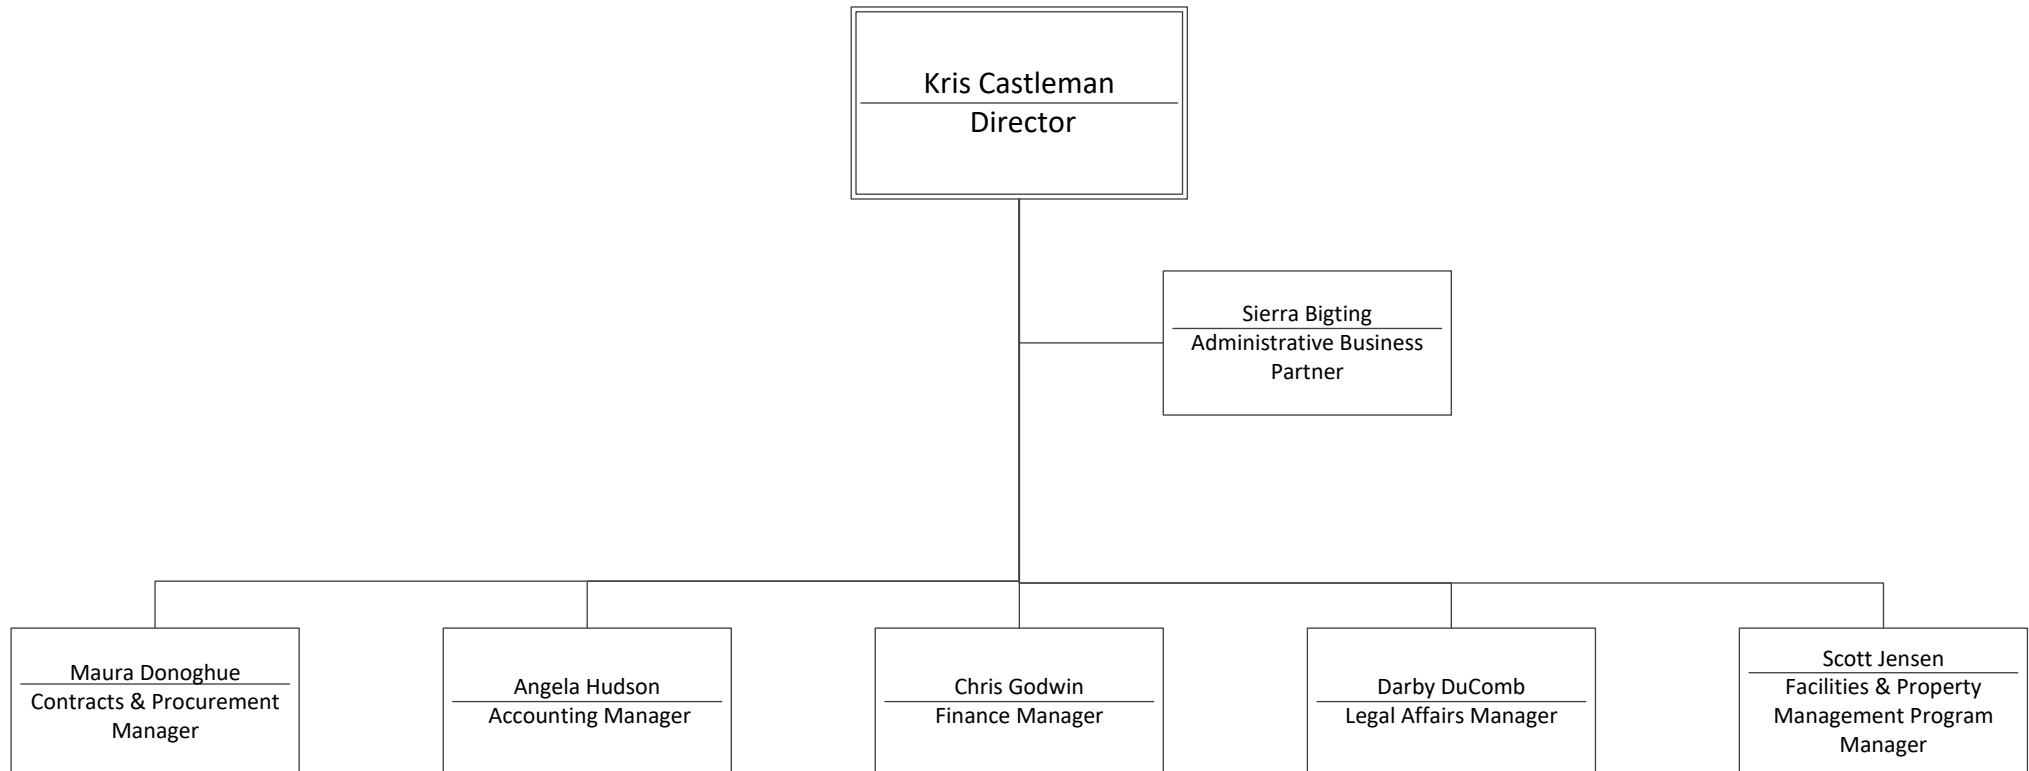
Kris Castleman
Director

Sierra Bigting
Administrative Business Partner

Maura Donoghue
Contracts & Procurement Manager

Angela Hudson
Accounting Manager

Chris Godwin
Finance Manager

Darby DuComb
Legal Affairs Manager

Scott Jensen
Facilities & Property Management Program Manager